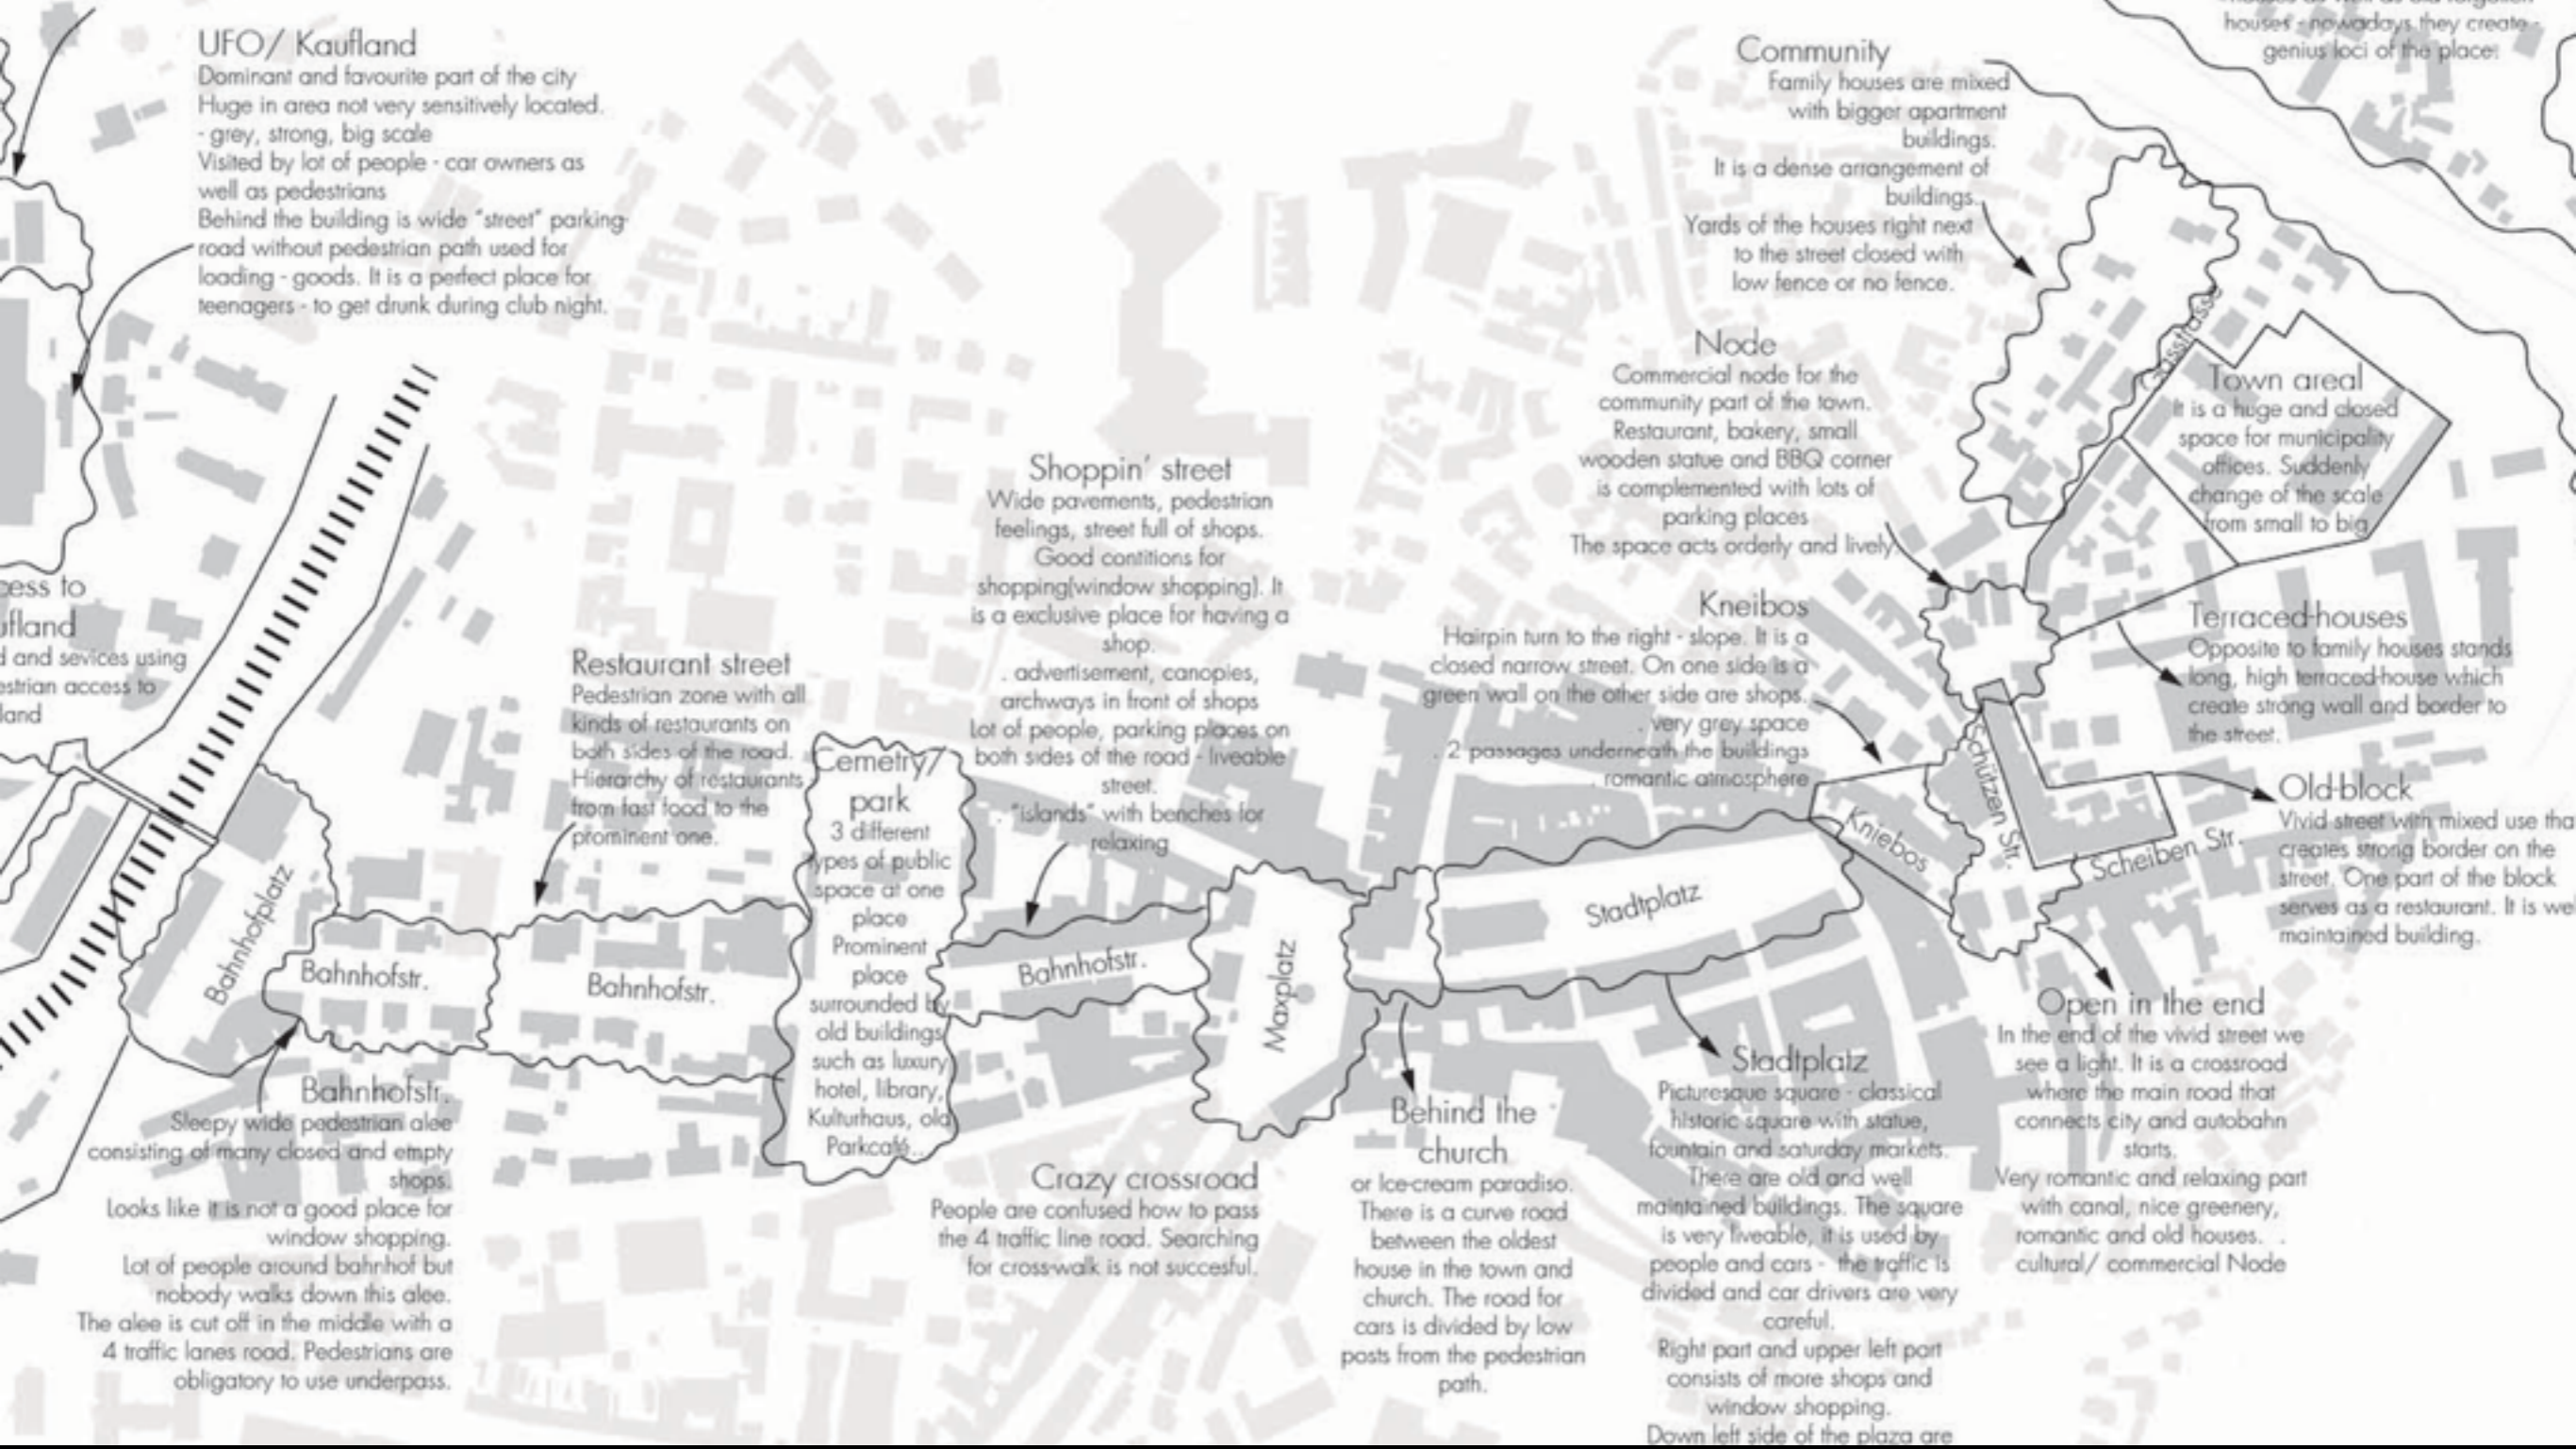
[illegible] houses - nowadays they create genius loci of the place!

UFO/ Kaufland
Dominant and favourite part of the city
Huge in area not very sensitively located.
- grey, strong, big scale
Visited by lot of people - car owners as well as pedestrians
Behind the building is wide "street" parking road without pedestrian path used for loading - goods. It is a perfect place for teenagers - to get drunk during club night.

Community
Family houses are mixed with bigger apartment buildings.
It is a dense arrangement of buildings.
Yards of the houses right next to the street closed with low fence or no fence.

Node
Commercial node for the community part of the town. Restaurant, bakery, small wooden statue and BBQ corner is complemented with lots of parking places
The space acts orderly and lively.

Town areal
It is a huge and closed space for municipality offices. Suddenly change of the scale from small to big

Grasgasse

Shoppin' street
Wide pavements, pedestrian feelings, street full of shops. Good contitions for shopping(window shopping). It is a exclusive place for having a shop.
. advertisement, canopies, archways in front of shops
Lot of people, parking places on both sides of the road - liveable street.
. "islands" with benches for relaxing

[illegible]cess to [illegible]fland
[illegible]d and sevices using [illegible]strian access to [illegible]land

Restaurant street
Pedestrian zone with all kinds of restaurants on both sides of the road. Hierarchy of restaurants from fast food to the prominent one.

Kneibos
Hairpin turn to the right - slope. It is a closed narrow street. On one side is a green wall on the other side are shops.
. very grey space
. 2 passages underneath the buildings
. romantic atmosphere

Terraced houses
Opposite to family houses stands long, high terraced house which create strong wall and border to the street.

Cemetry/ park
3 different types of public space at one place
Prominent place surrounded by old buildings such as luxury hotel, library, Kulturhaus, old Parkcafé..

Old block
Vivid street with mixed use tha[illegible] creates strong border on the street. One part of the block serves as a restaurant. It is wel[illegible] maintained building.

Bahnhofplatz
Bahnhofstr.
Bahnhofstr.
Bahnhofstr.
Maxplatz
Stadtplatz
Kniebos
Schützen Str.
Scheiben Str.

Bahnhofstr.
Sleepy wide pedestrian alee consisting of many closed and empty shops.
Looks like it is not a good place for window shopping.
Lot of people around bahnhof but nobody walks down this alee.
The alee is cut off in the middle with a 4 traffic lanes road. Pedestrians are obligatory to use underpass.

Crazy crossroad
People are confused how to pass the 4 traffic line road. Searching for cross-walk is not succesful.

Behind the church
or Ice-cream paradiso.
There is a curve road between the oldest house in the town and church. The road for cars is divided by low posts from the pedestrian path.

Stadtplatz
Picturesque square - classical historic square with statue, fountain and saturday markets.
There are old and well maintained buildings. The square is very liveable, it is used by people and cars - the traffic is divided and car drivers are very careful.
Right part and upper left part consists of more shops and window shopping.
Down left side of the plaza are

Open in the end
In the end of the vivid street we see a light. It is a crossroad where the main road that connects city and autobahn starts.
Very romantic and relaxing part with canal, nice greenery, romantic and old houses. .
cultural/ commercial Node